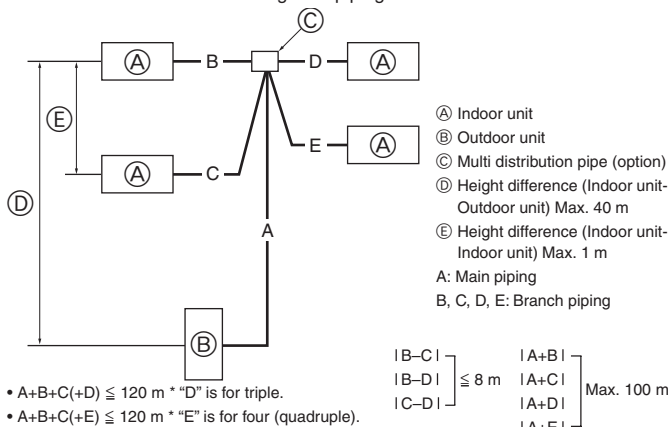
Ⓒ

Ⓐ B D Ⓐ

Ⓔ E Ⓐ

Ⓐ C

Ⓓ A

Ⓑ

Ⓐ Indoor unit
Ⓑ Outdoor unit
Ⓒ Multi distribution pipe (option)
Ⓓ Height difference (Indoor unit-Outdoor unit) Max. 40 m
Ⓔ Height difference (Indoor unit-Indoor unit) Max. 1 m
A: Main piping
B, C, D, E: Branch piping

|B–C| |B–D| |C–D| ≦ 8 m

|A+B| |A+C| |A+D| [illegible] Max. 100 m

• A+B+C(+D) ≦ 120 m * "D" is for triple.
• A+B+C(+E) ≦ 120 m * "E" is for four (quadruple).